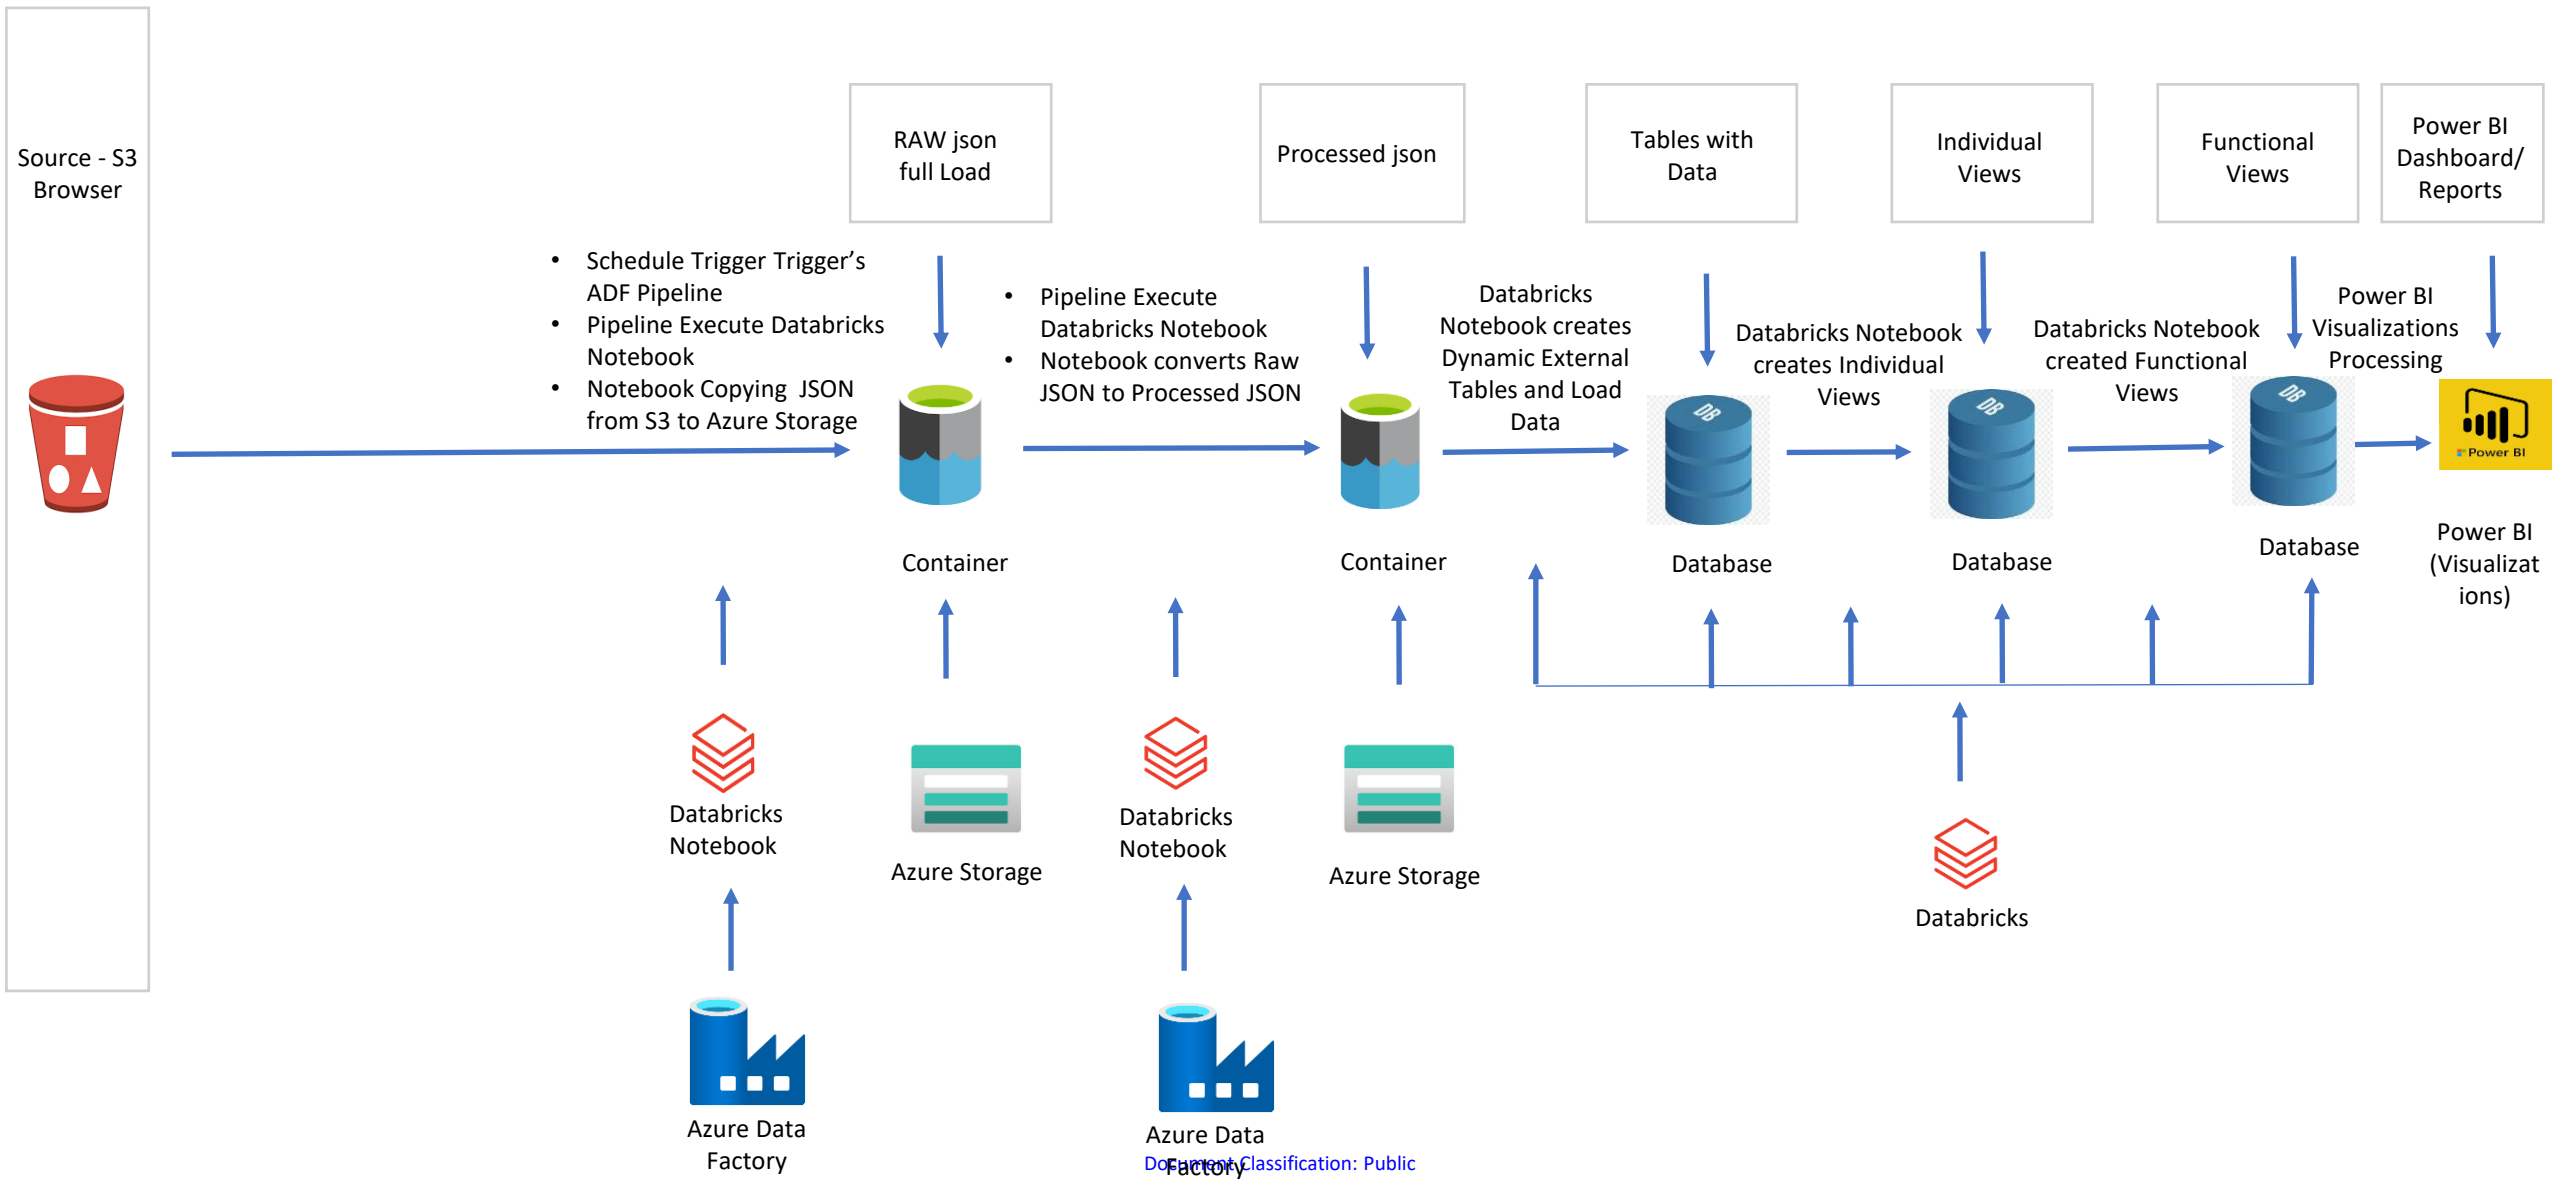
Source - S3 Browser

RAW json full Load

Processed json

Tables with Data

Individual Views

Functional Views

Power BI Dashboard/ Reports

- Schedule Trigger Trigger's ADF Pipeline
- Pipeline Execute Databricks Notebook
- Notebook Copying JSON from S3 to Azure Storage

- Pipeline Execute Databricks Notebook
- Notebook converts Raw JSON to Processed JSON

Databricks Notebook creates Dynamic External Tables and Load Data

Databricks Notebook creates Individual Views

Databricks Notebook created Functional Views

Power BI Visualizations Processing

Power BI

Container

Container

DB

Database

DB

Database

DB

Database

Power BI (Visualizations)

Databricks Notebook

Azure Storage

Databricks Notebook

Azure Storage

Databricks

Azure Data Factory

Azure Data Factory

Document Classification: Public